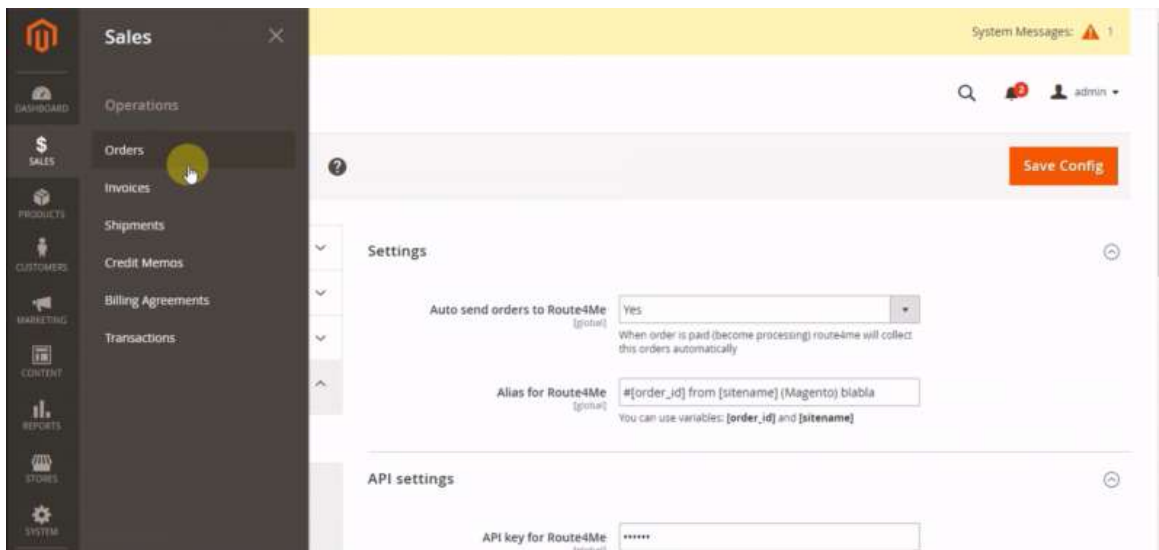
DASHBOARD
$
SALES
PRODUCTS
CUSTOMERS
MARKETING
CONTENT
REPORTS
STORES
SYSTEM

Sales

Operations

Orders
Invoices
Shipments
Credit Memos
Billing Agreements
Transactions

System Messages: 1

admin

Save Config

Settings

Auto send orders to Route4Me [global]
Yes
When order is paid (become processing) route4me will collect this orders automatically

Alias for Route4Me [global]
#[order_id] from [sitename] (Magento) blabla
You can use variables: [order_id] and [sitename]

API settings

API key for Route4Me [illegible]
••••••